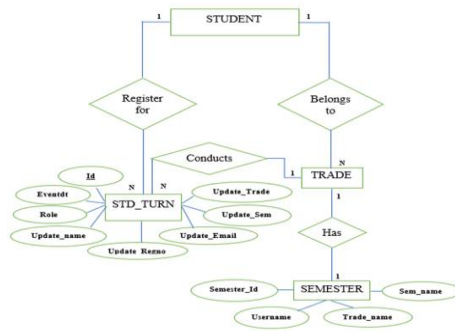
1
STUDENT
1
Register for
Belongs to
N
N
Conducts
1
TRADE
N
Id
Eventdt
Role
Update_name
Update Regno
STD_TURN
N
Update_Trade
Update_Sem
Update_Email
1
Has
1
Semester_Id
SEMESTER
Sem_name
Username
Trade_name